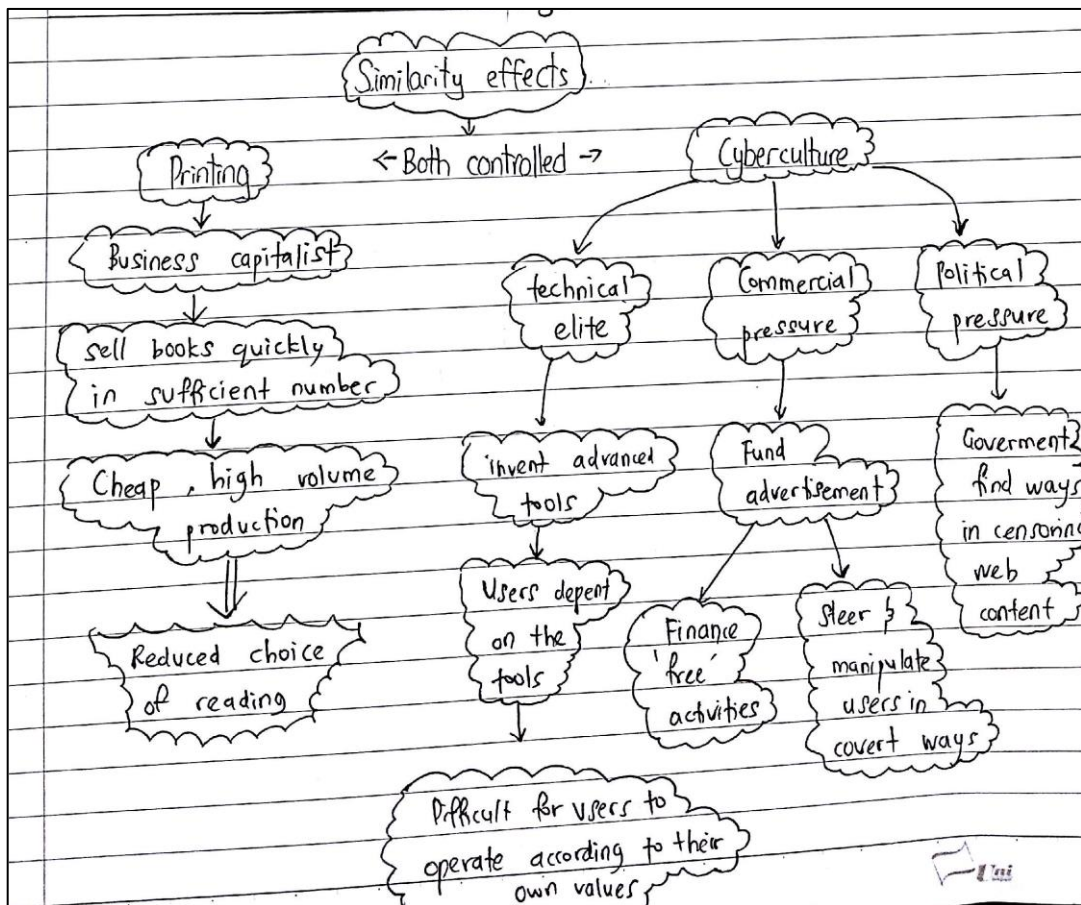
Similarity effects

<- Both controlled ->

Printing

Business capitalist

sell books quickly in sufficient number

Cheap, high volume production

Reduced choice of reading

Cyberculture

technical elite

invent advanced tools

Users depent on the tools

Difficult for users to operate according to their own values

Commercial pressure

Fund advertisement

Finance 'free' activities

Steer & manipulate users in covert ways

Political pressure

Goverment find ways in censoring web content